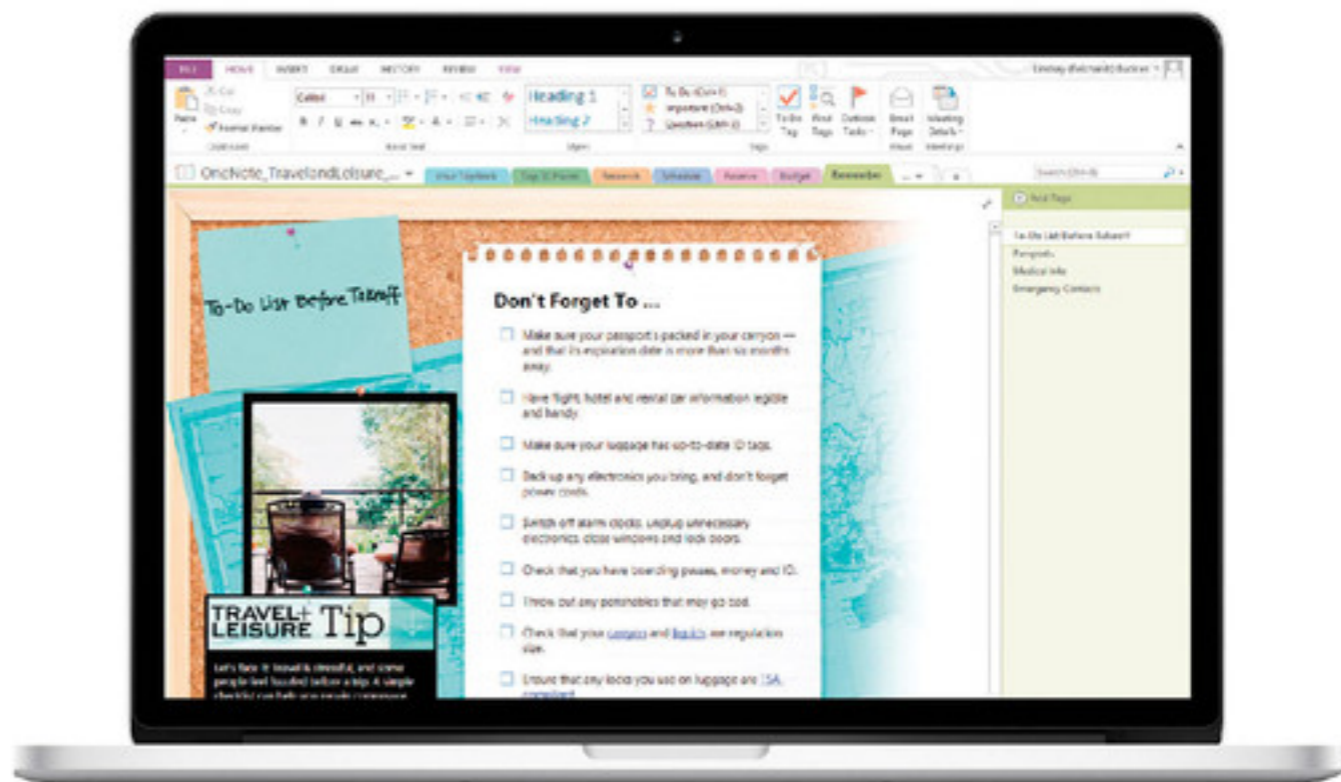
FILE HOME INSERT DRAW HISTORY REVIEW VIEW

Paste Cut Copy Format Painter Clipboard

Calibri 11

Basic Text

Heading 1
Heading 2

Styles

To Do (Ctrl+1)
Important (Ctrl+2)
Question (Ctrl+3)

To Do Tag Find Tags Outlook Tasks

Tags

Email Page Meeting Details

OneNote_TravelandLeisure_...

Your Toplook Top 10 Places Research Schedule Reserve Budget Remember

Search (Ctrl+E)

Add Page

To-Do List Before Takeoff
Passports
Medical Info
Emergency Contacts

To-Do List Before Takeoff

Don't Forget To ...

Make sure your passport's packed in your carryon — and that its expiration date is more than six months away.

Have flight, hotel and rental car information legible and handy.

Make sure your luggage has up-to-date ID tags.

Back up any electronics you bring, and don't forget power cords.

Switch off alarm clocks, unplug unnecessary electronics, close windows and lock doors.

Check that you have boarding passes, money and ID.

Throw out any perishables that may go bad.

Check that your carryon and liquids are regulation size.

Ensure that any locks you use on luggage are TSA compliant.

TRAVEL+ LEISURE Tip

Let's face it: travel is stressful, and some people feel hassled before a trip. A simple checklist can help you regain composure.